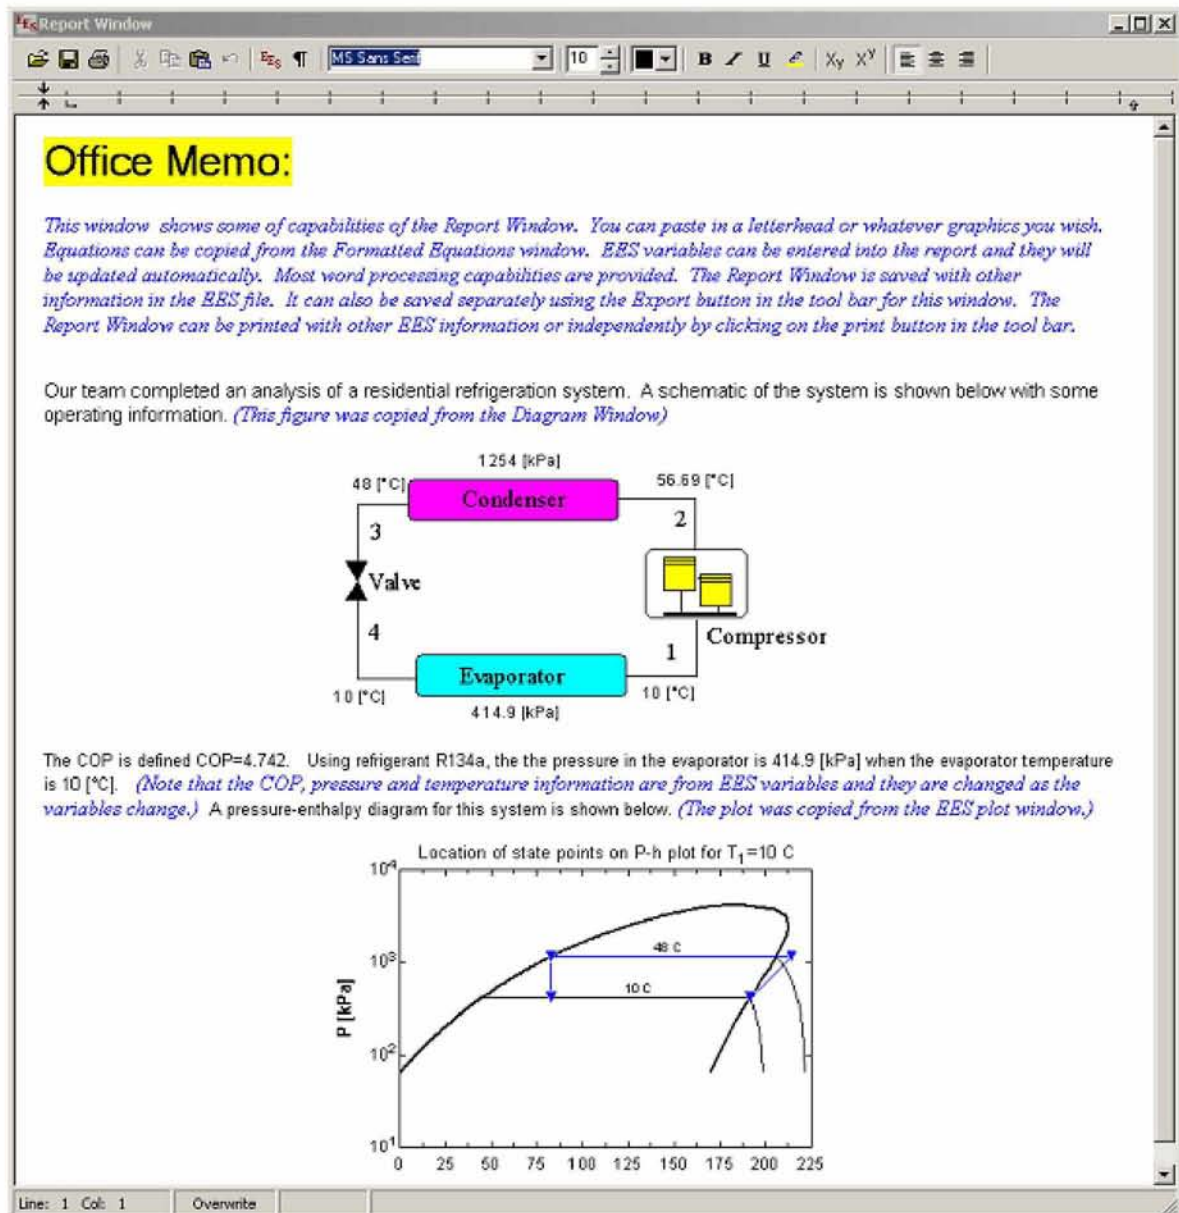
Report Window

MS Sans Serif 10 B I U $X_y$ $X^y$

Office Memo:

This window shows some of capabilities of the Report Window. You can paste in a letterhead or whatever graphics you wish. Equations can be copied from the Formatted Equations window. EES variables can be entered into the report and they will be updated automatically. Most word processing capabilities are provided. The Report Window is saved with other information in the EES file. It can also be saved separately using the Export button in the tool bar for this window. The Report Window can be printed with other EES information or independently by clicking on the print button in the tool bar.

Our team completed an analysis of a residential refrigeration system. A schematic of the system is shown below with some operating information. (This figure was copied from the Diagram Window)

1254 [kPa]
48 [°C]
Condenser
56.69 [°C]
3
2
Valve
4
Compressor
1
Evaporator
10 [°C]
10 [°C]
414.9 [kPa]

The COP is defined COP=4.742. Using refrigerant R134a, the the pressure in the evaporator is 414.9 [kPa] when the evaporator temperature is 10 [°C]. (Note that the COP, pressure and temperature information are from EES variables and they are changed as the variables change.) A pressure-enthalpy diagram for this system is shown below. (The plot was copied from the EES plot window.)

Location of state points on P-h plot for $T_1$=10 C
$10^4$
$10^3$
$10^2$
$10^1$
P [kPa]
48 C
10 C
0 25 50 75 100 125 150 175 200 225

Line: 1 Col: 1 Overwrite